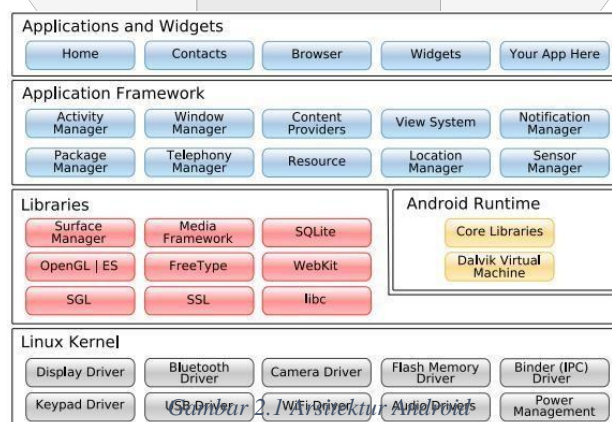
Applications and Widgets

Home

Contacts

Browser

Widgets

Your App Here

Application Framework

Activity Manager

Window Manager

Content Providers

View System

Notification Manager

Package Manager

Telephony Manager

Resource

Location Manager

Sensor Manager

Libraries

Surface Manager

Media Framework

SQLite

OpenGL | ES

FreeType

WebKit

SGL

SSL

libc

Android Runtime

Core Libraries

Dalvik Virtual Machine

Linux Kernel

Display Driver

Bluetooth Driver

Camera Driver

Flash Memory Driver

Binder (IPC) Driver

Keypad Driver

USB Driver

WiFi Driver

Audio Drivers

Power Management

Gambar 2.1 Arsitektur Android